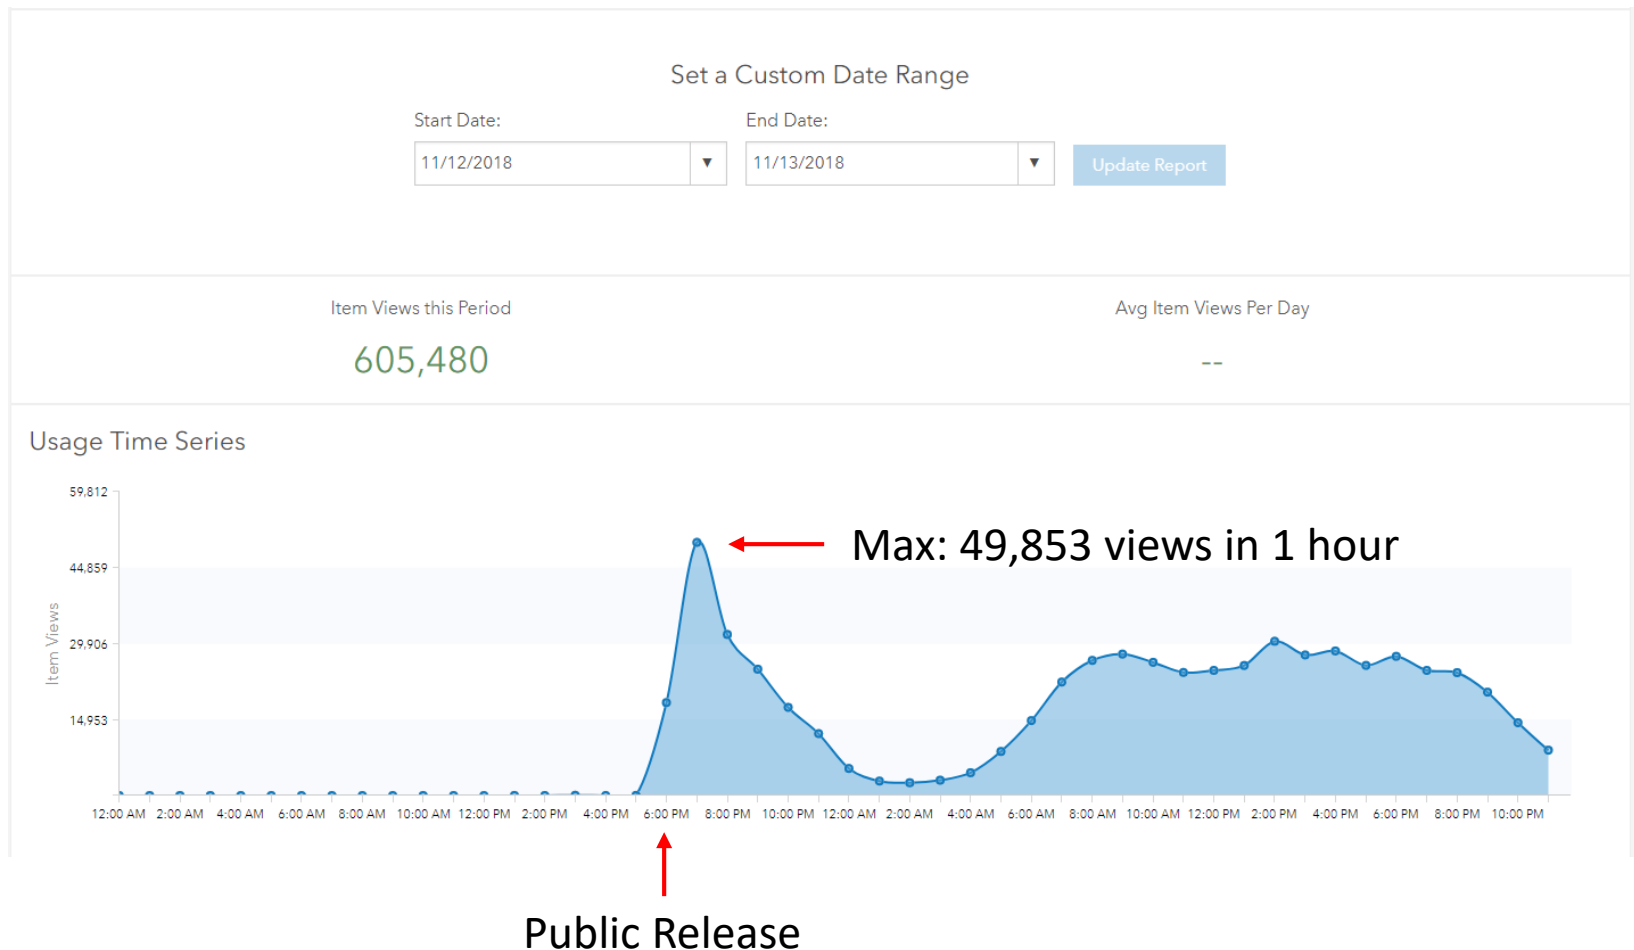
Set a Custom Date Range

Start Date:
11/12/2018 ▼

End Date:
11/13/2018 ▼

Update Report

Item Views this Period
605,480

Avg Item Views Per Day
--

Usage Time Series

59,812
44,859
29,906
14,953

Item Views

Max: 49,853 views in 1 hour

12:00 AM 2:00 AM 4:00 AM 6:00 AM 8:00 AM 10:00 AM 12:00 PM 2:00 PM 4:00 PM 6:00 PM 8:00 PM 10:00 PM 12:00 AM 2:00 AM 4:00 AM 6:00 AM 8:00 AM 10:00 AM 12:00 PM 2:00 PM 4:00 PM 6:00 PM 8:00 PM 10:00 PM

Public Release